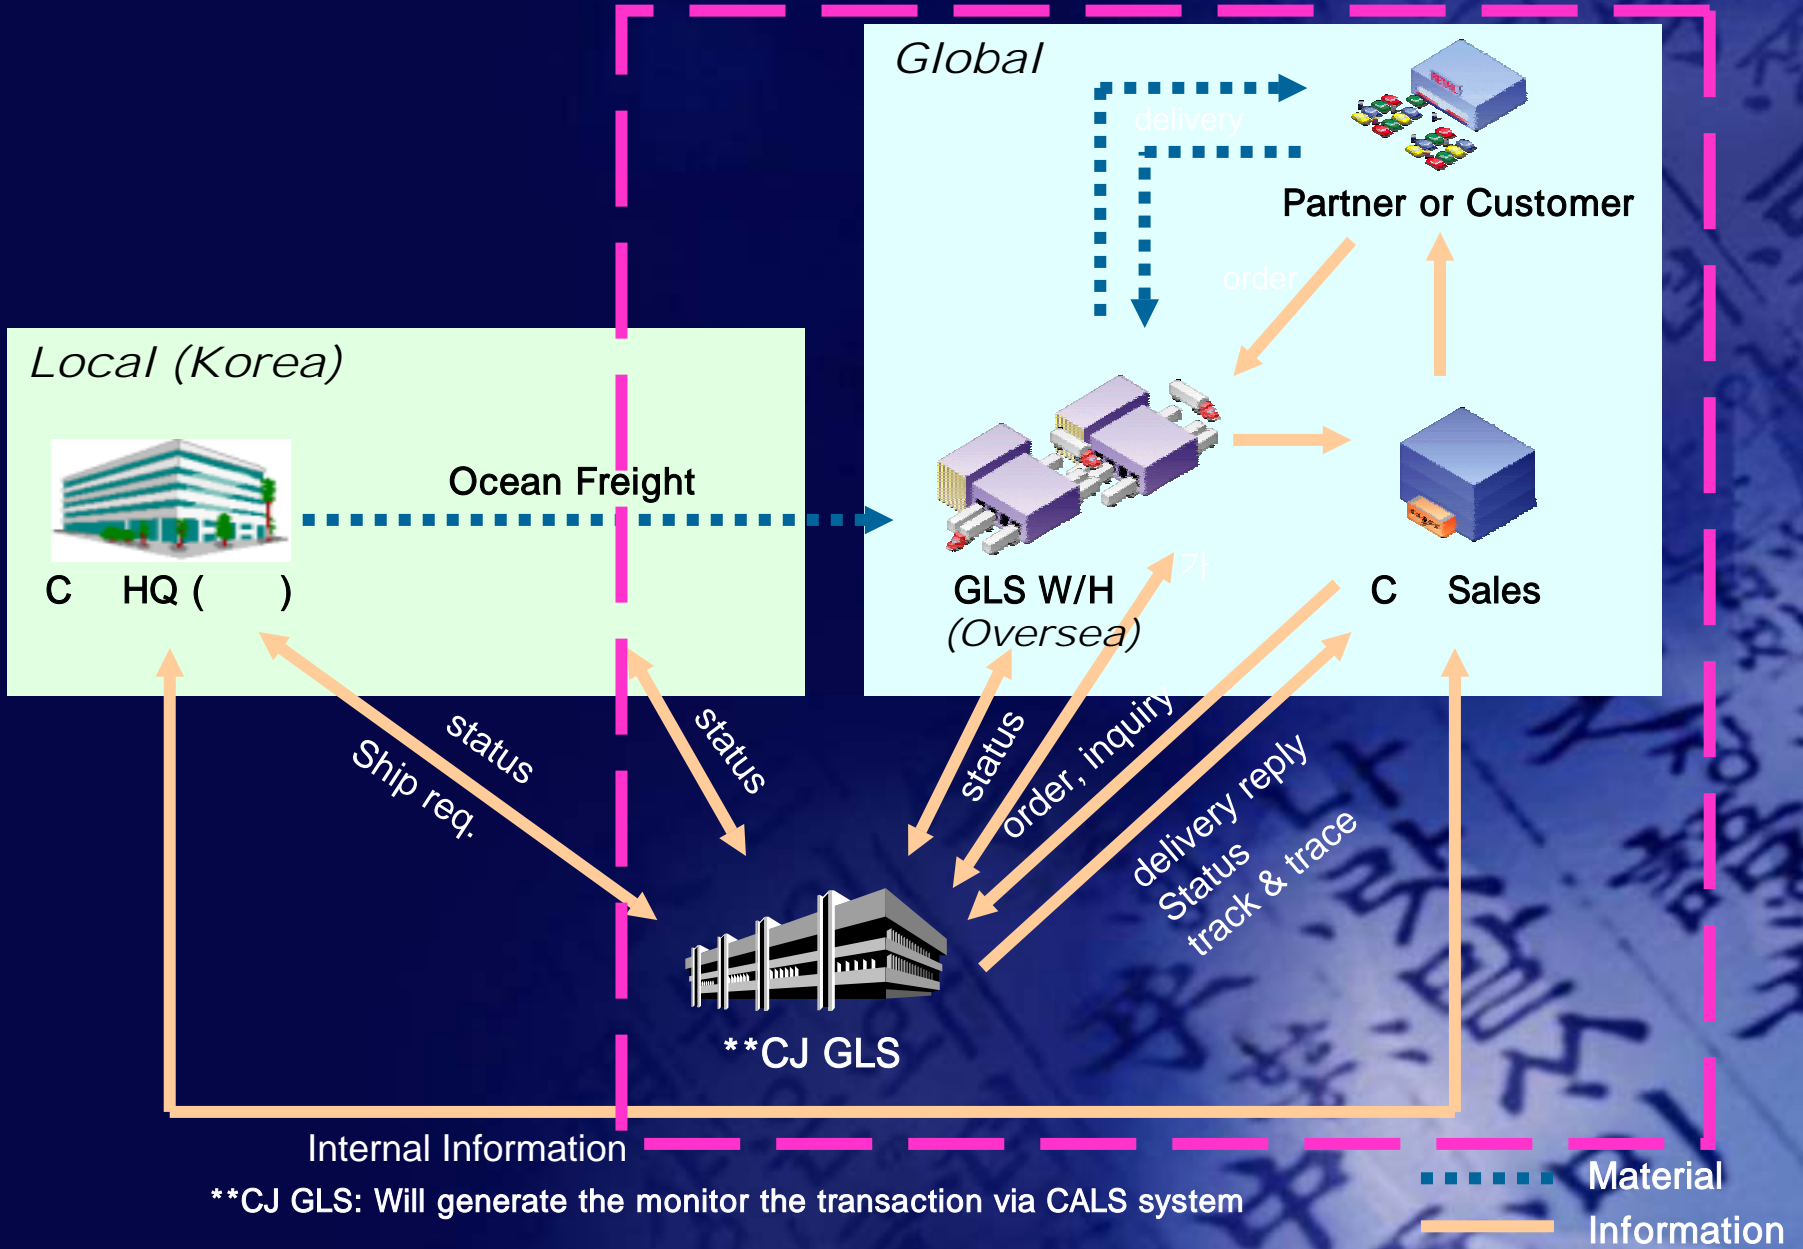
Global

delivery

Partner or Customer

order

Local (Korea)

Ocean Freight

C HQ ( )

GLS W/H (Oversea)

C Sales

status

Ship req.

status

status

order, inquiry

delivery reply

Status

track & trace

**CJ GLS

Internal Information

**CJ GLS: Will generate the monitor the transaction via CALS system

Material

Information